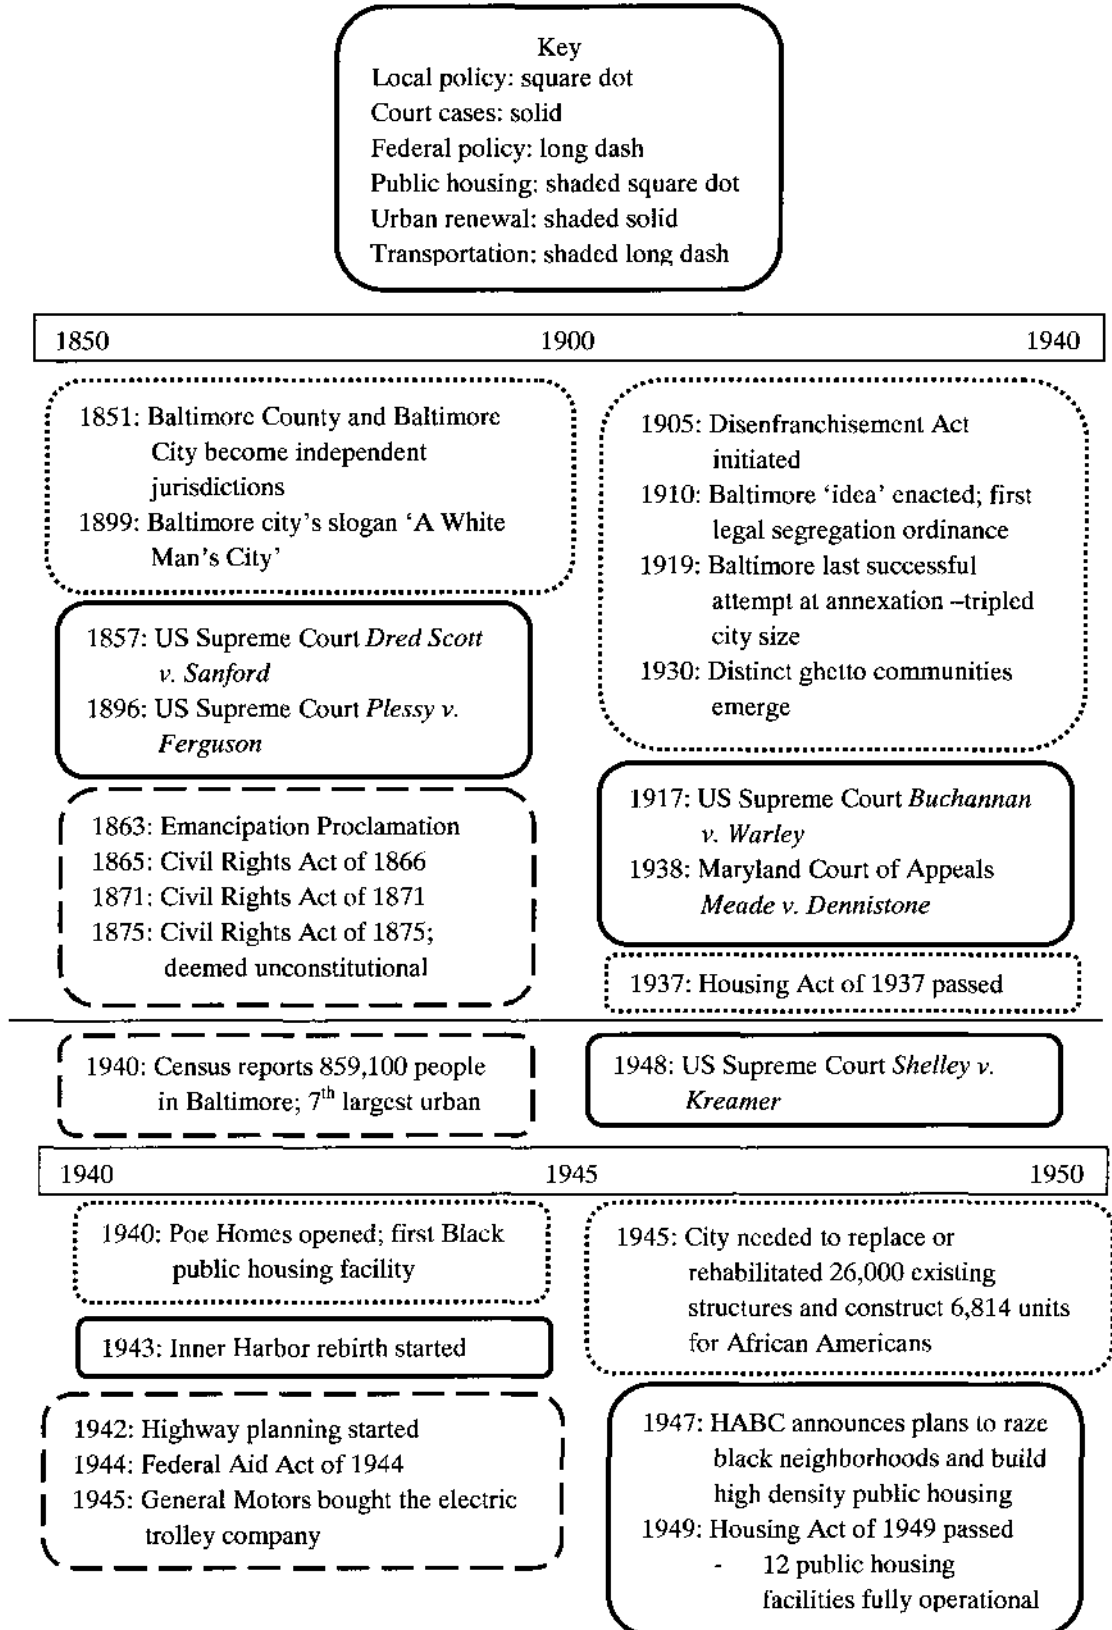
Key
Local policy: square dot
Court cases: solid
Federal policy: long dash
Public housing: shaded square dot
Urban renewal: shaded solid
Transportation: shaded long dash

1850 1900 1940

1851: Baltimore County and Baltimore City become independent jurisdictions
1899: Baltimore city's slogan 'A White Man's City'

1857: US Supreme Court *Dred Scott v. Sanford*
1896: US Supreme Court *Plessy v. Ferguson*

1863: Emancipation Proclamation
1865: Civil Rights Act of 1866
1871: Civil Rights Act of 1871
1875: Civil Rights Act of 1875; deemed unconstitutional

1905: Disenfranchisement Act initiated
1910: Baltimore 'idea' enacted; first legal segregation ordinance
1919: Baltimore last successful attempt at annexation –tripled city size
1930: Distinct ghetto communities emerge

1917: US Supreme Court *Buchannan v. Warley*
1938: Maryland Court of Appeals *Meade v. Dennistone*

1937: Housing Act of 1937 passed

1940: Census reports 859,100 people in Baltimore; 7$^{th}$ largest urban

1948: US Supreme Court *Shelley v. Kreamer*

1940 1945 1950

1940: Poe Homes opened; first Black public housing facility

1943: Inner Harbor rebirth started

1942: Highway planning started
1944: Federal Aid Act of 1944
1945: General Motors bought the electric trolley company

1945: City needed to replace or rehabilitated 26,000 existing structures and construct 6,814 units for African Americans

1947: HABC announces plans to raze black neighborhoods and build high density public housing
1949: Housing Act of 1949 passed
- 12 public housing facilities fully operational